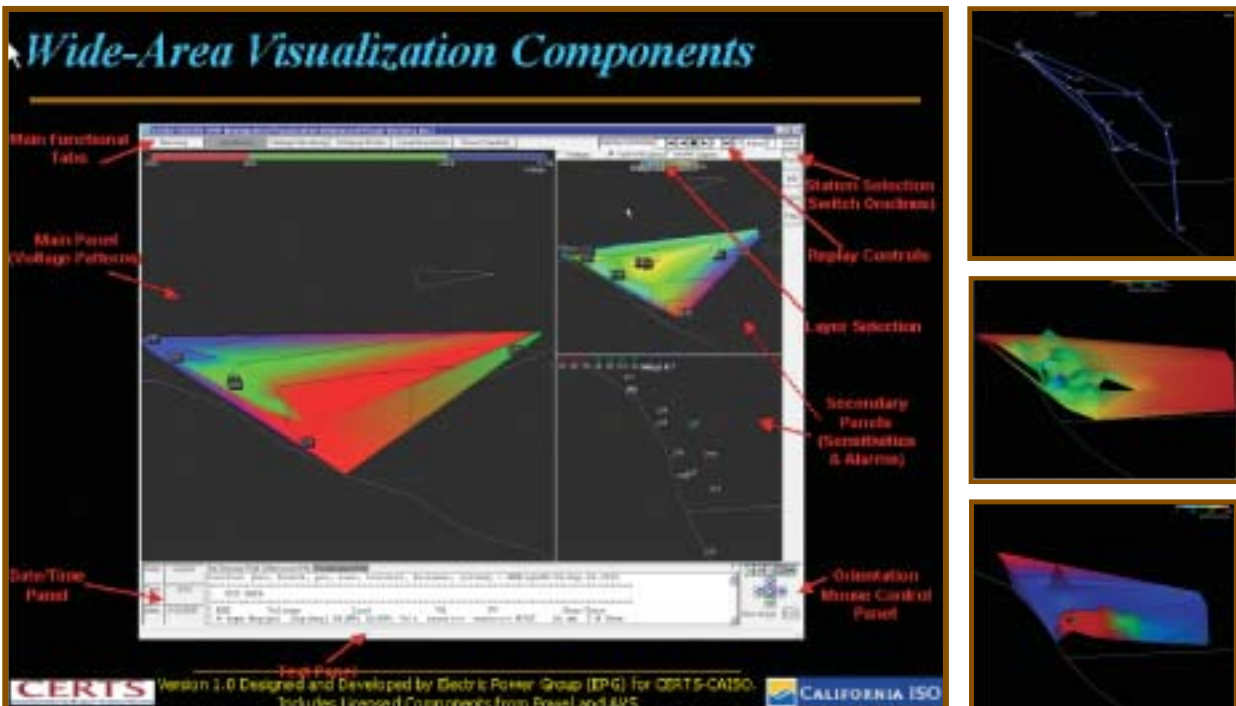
Wide-Area Visualization Components

Main Functional Tabs

Main Panel (Voltage Patterns)

Station Selection (Switch Diagrams)

Replay Controls

Layer Selection

Secondary Panels (Sensitivities & Alarms)

Date/Time Panel

Orientation Mouse Control Panel

Text Panel

CERTS

Version 1.0 Designed and Developed by Electric Power Group (EPG) for CERTS-CAISO. Includes Licensed Components from Powel and AKS

CALIFORNIA ISO